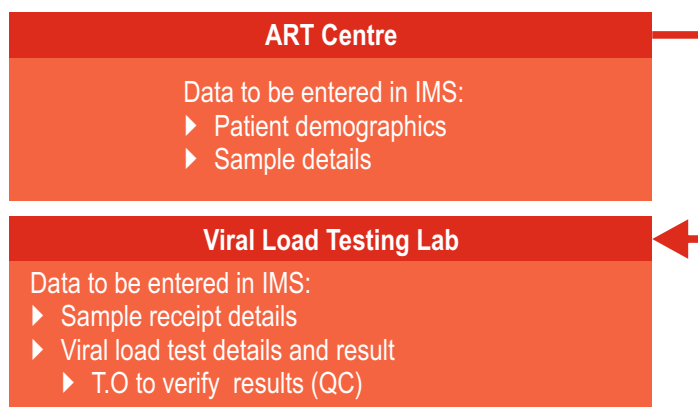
ART Centre

Data to be entered in IMS:
Patient demographics
Sample details

Viral Load Testing Lab

Data to be entered in IMS:
Sample receipt details
Viral load test details and result
T.O to verify  results (QC)